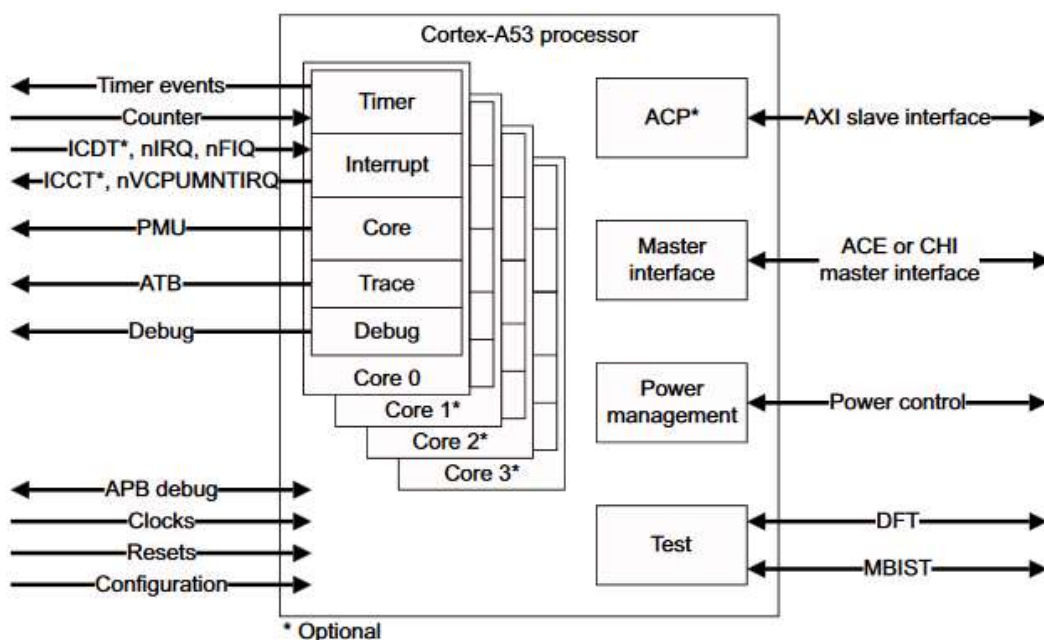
Cortex-A53 processor

Timer events
Counter
ICDT*, nIRQ, nFIQ
ICCT*, nVCPUMNTIRQ
PMU
ATB
Debug

Timer
Interrupt
Core
Trace
Debug
Core 0
Core 1*
Core 2*
Core 3*

APB debug
Clocks
Resets
Configuration

ACP*
AXI slave interface

Master interface
ACE or CHI master interface

Power management
Power control

Test
DFT
MBIST

* Optional